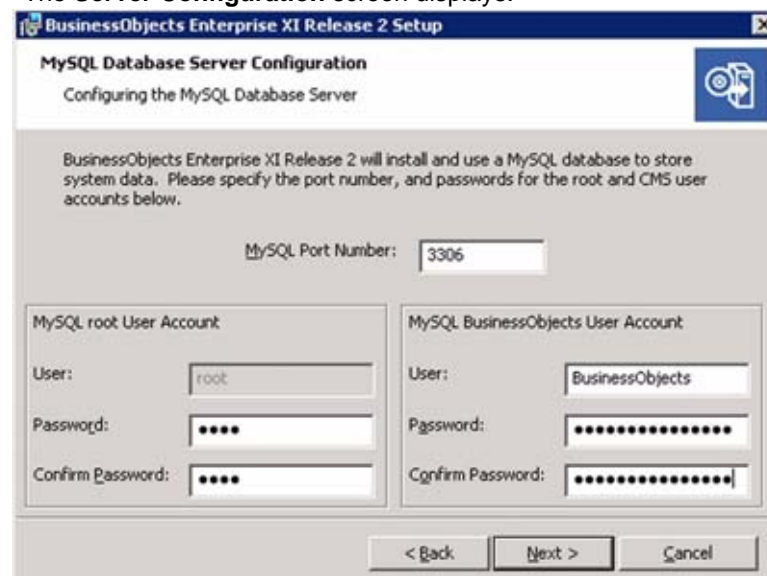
The **Server Configuration** screen displays.

BusinessObjects Enterprise XI Release 2 Setup

**MySQL Database Server Configuration**

Configuring the MySQL Database Server

BusinessObjects Enterprise XI Release 2 will install and use a MySQL database to store system data. Please specify the port number, and passwords for the root and CMS user accounts below.

MySQL Port Number: 3306

MySQL root User Account

User: root

Password: ••••

Confirm Password: ••••

MySQL BusinessObjects User Account

User: BusinessObjects

Password: ••••••••••••••••

Confirm Password: ••••••••••••••••

< Back

Next >

Cancel